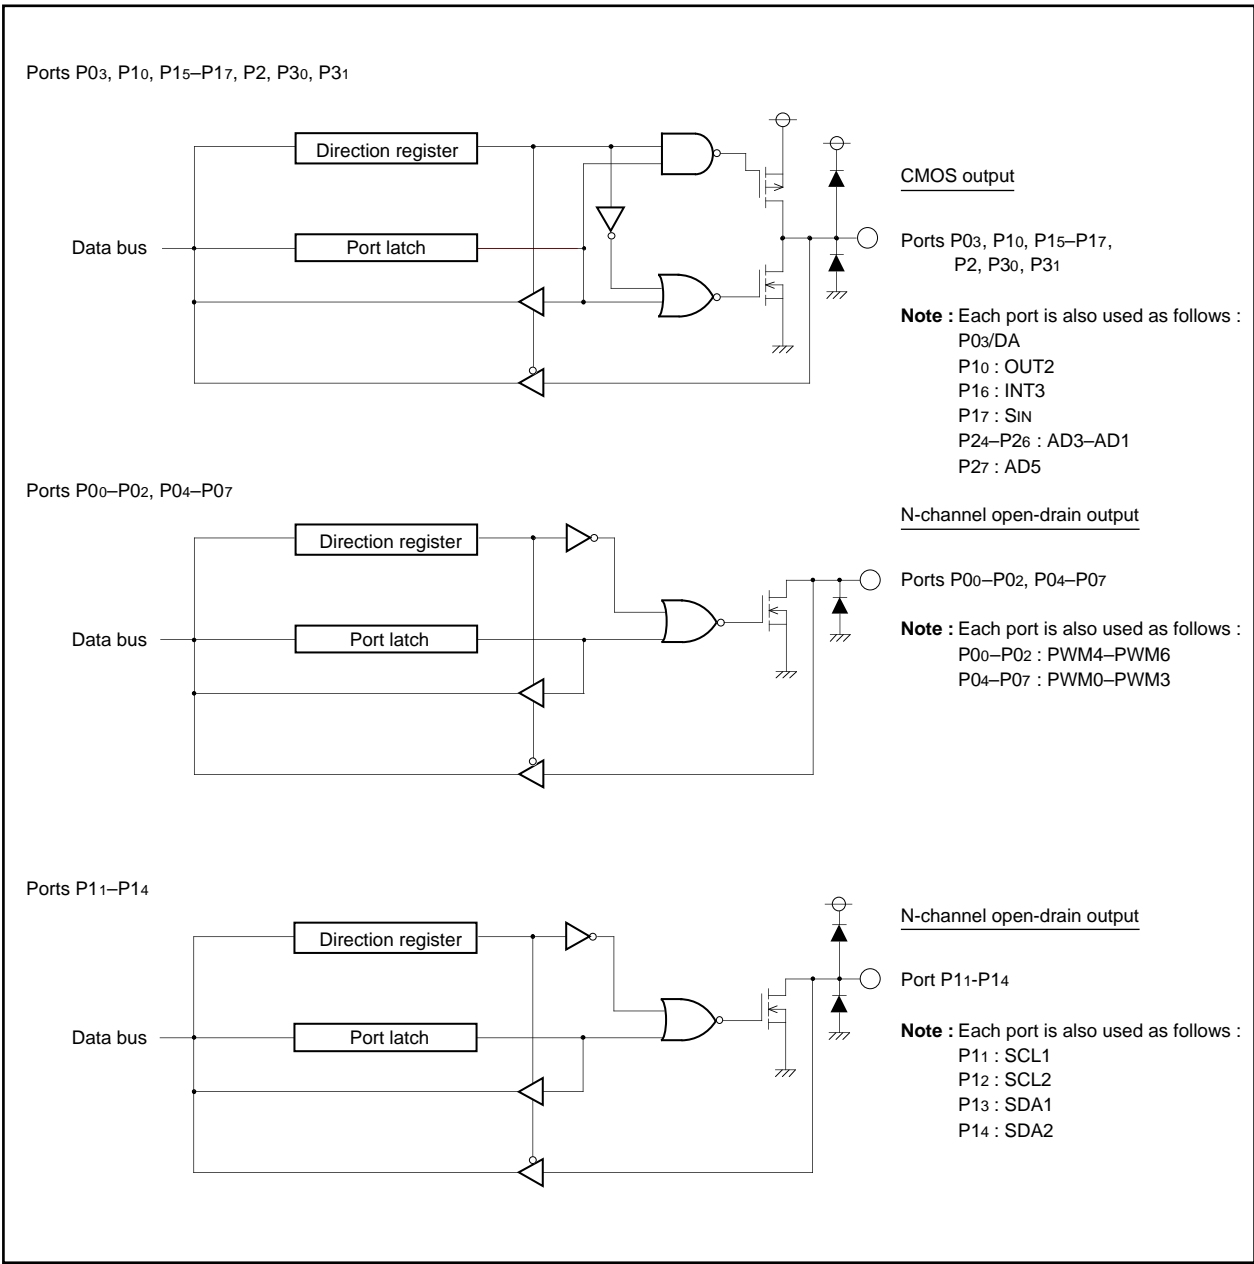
Ports $P0_3$, $P1_0$, $P1_5$–$P1_7$, P2, $P3_0$, $P3_1$

Direction register

Data bus

Port latch

CMOS output

Ports $P0_3$, $P1_0$, $P1_5$–$P1_7$, P2, $P3_0$, $P3_1$

**Note :** Each port is also used as follows :
$P0_3$/DA
$P1_0$ : OUT2
$P1_6$ : INT3
$P1_7$ : $S_{IN}$
$P2_4$–$P2_6$ : AD3–AD1
$P2_7$ : AD5

Ports $P0_0$–$P0_2$, $P0_4$–$P0_7$

Direction register

Data bus

Port latch

N-channel open-drain output

Ports $P0_0$–$P0_2$, $P0_4$–$P0_7$

**Note :** Each port is also used as follows :
$P0_0$–$P0_2$ : PWM4–PWM6
$P0_4$–$P0_7$ : PWM0–PWM3

Ports $P1_1$–$P1_4$

Direction register

Data bus

Port latch

N-channel open-drain output

Port $P1_1$-$P1_4$

**Note :** Each port is also used as follows :
$P1_1$ : SCL1
$P1_2$ : SCL2
$P1_3$ : SDA1
$P1_4$ : SDA2